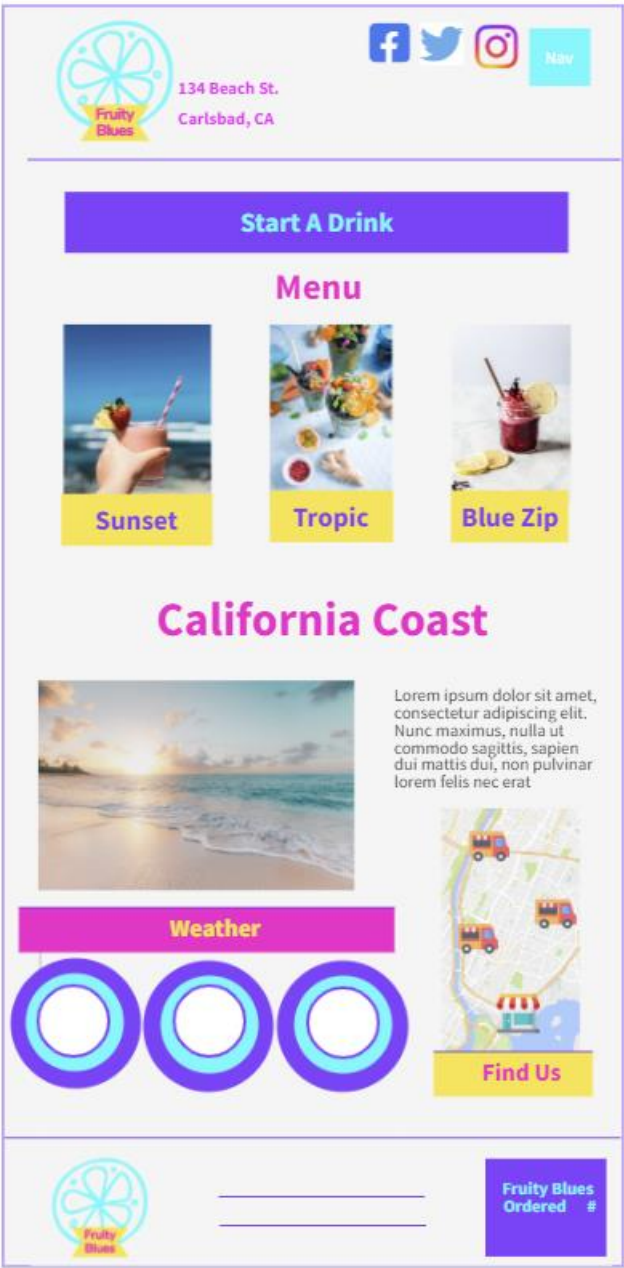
Fruity Blues

134 Beach St.

Carlsbad, CA

Nav

Start A Drink

Menu

Sunset

Tropic

Blue Zip

California Coast

Lorem ipsum dolor sit amet, consectetur adipiscing elit. Nunc maximus, nulla ut commodo sagittis, sapien dui mattis dui, non pulvinar lorem felis nec erat

Weather

Find Us

Fruity Blues

Fruity Blues Ordered #